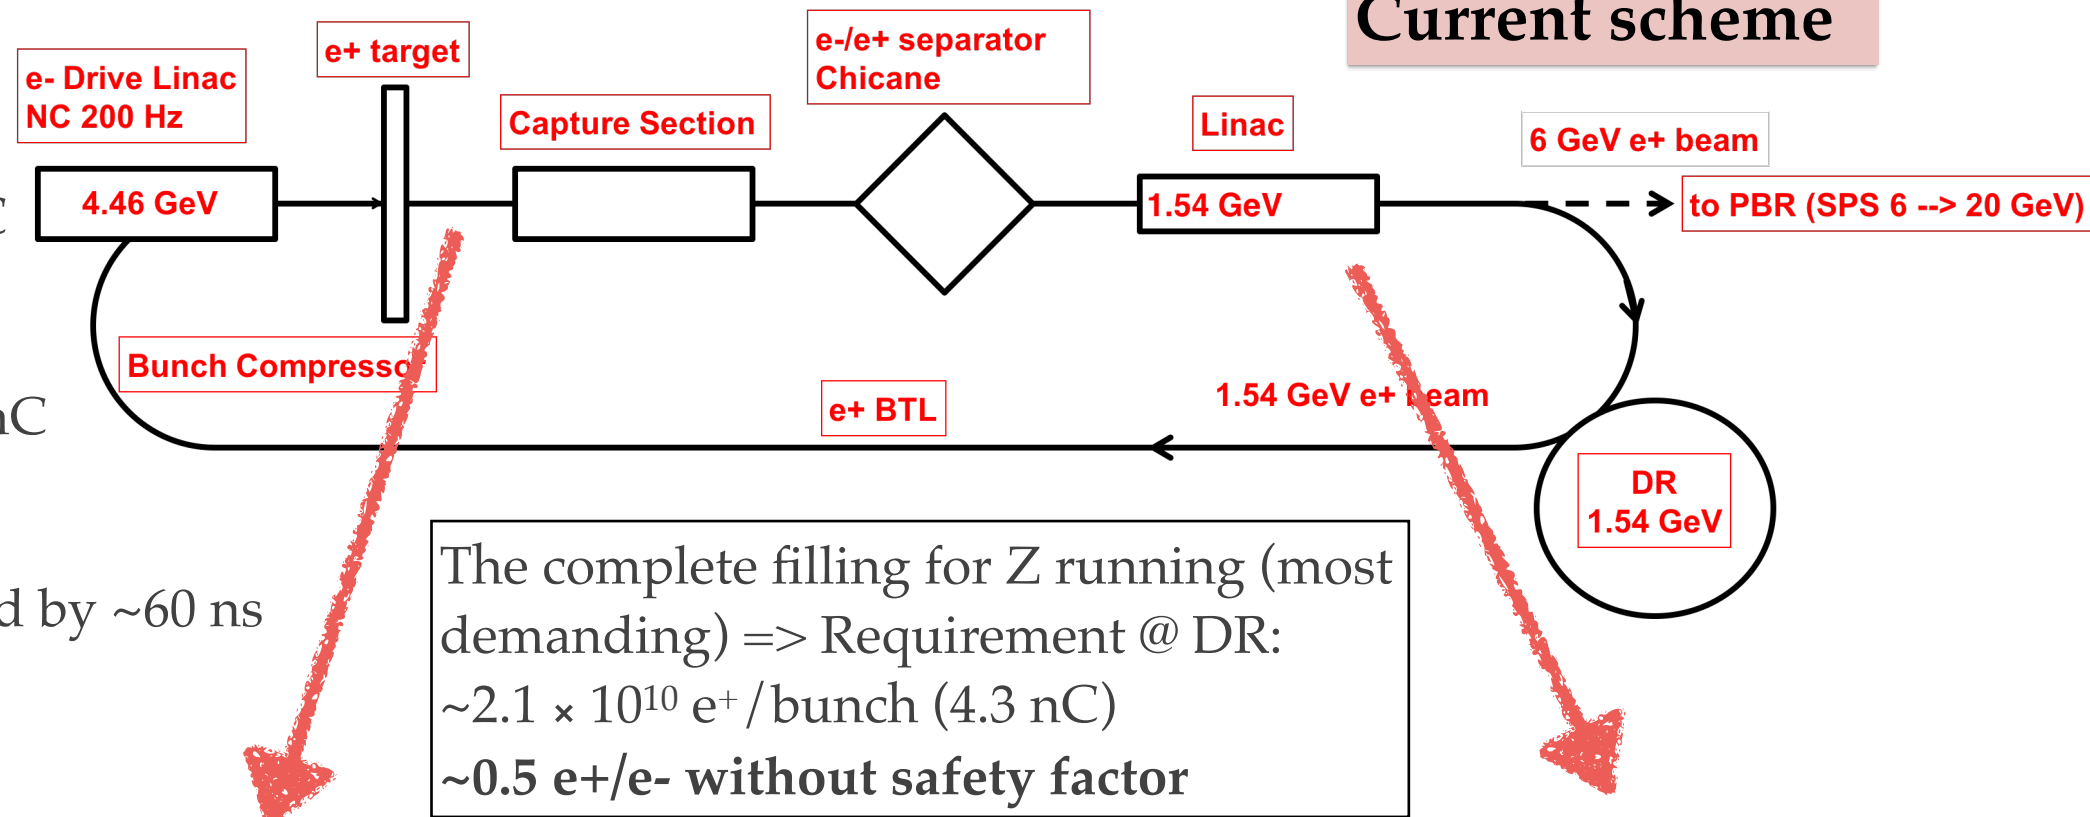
Current scheme

e- Drive Linac
NC 200 Hz

e+ target

Capture Section

e-/e+ separator
Chicane

Linac

6 GeV e+ beam

4.46 GeV

1.54 GeV

to PBR (SPS 6 --> 20 GeV)

Bunch Compresso

e+ BTL

1.54 GeV e+ beam

DR
1.54 GeV

c

nC

d by ~60 ns

The complete filling for Z running (most demanding) => Requirement @ DR:
~2.1 × $10^{10}$ $e^+$/bunch (4.3 nC)
**~0.5 e+/e- without safety factor**